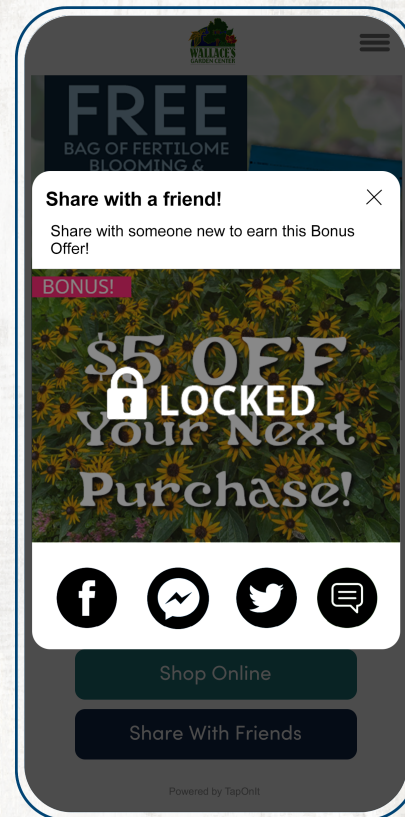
WALLACE'S GARDEN CENTER

FREE
BAG OF FERTILOME
BLOOMING &

Share with a friend!

Share with someone new to earn this Bonus Offer!

BONUS!

$5 OFF
LOCKED
Your Next
Purchase!

Shop Online

Share With Friends

Powered by TapOnIt